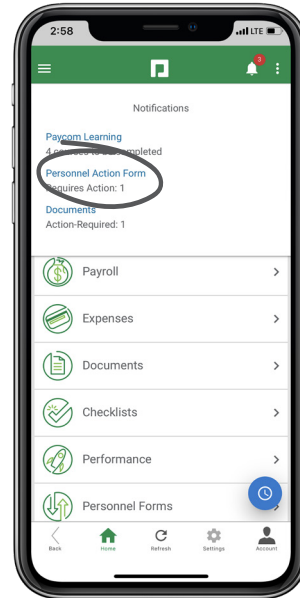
2:58
LTE
3
Notifications
Paycom Learning
4 courses to be completed
Personnel Action Form
Requires Action: 1
Documents
Action-Required: 1
Payroll
Expenses
Documents
Checklists
Performance
Personnel Forms
Back
Home
Refresh
Settings
Account